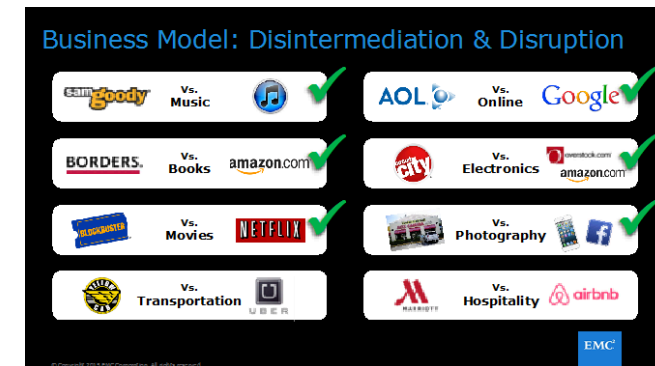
Business Model: Disintermediation & Disruption

samgoody Vs. Music

AOL Vs. Online Google

BORDERS. Vs. Books amazon.com

circuit city Vs. Electronics overstock.com amazon.com

BLOCKBUSTER Vs. Movies NETFLIX

Vs. Photography

YELLOW CAB Vs. Transportation UBER

MARRIOTT Vs. Hospitality airbnb

EMC²

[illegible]